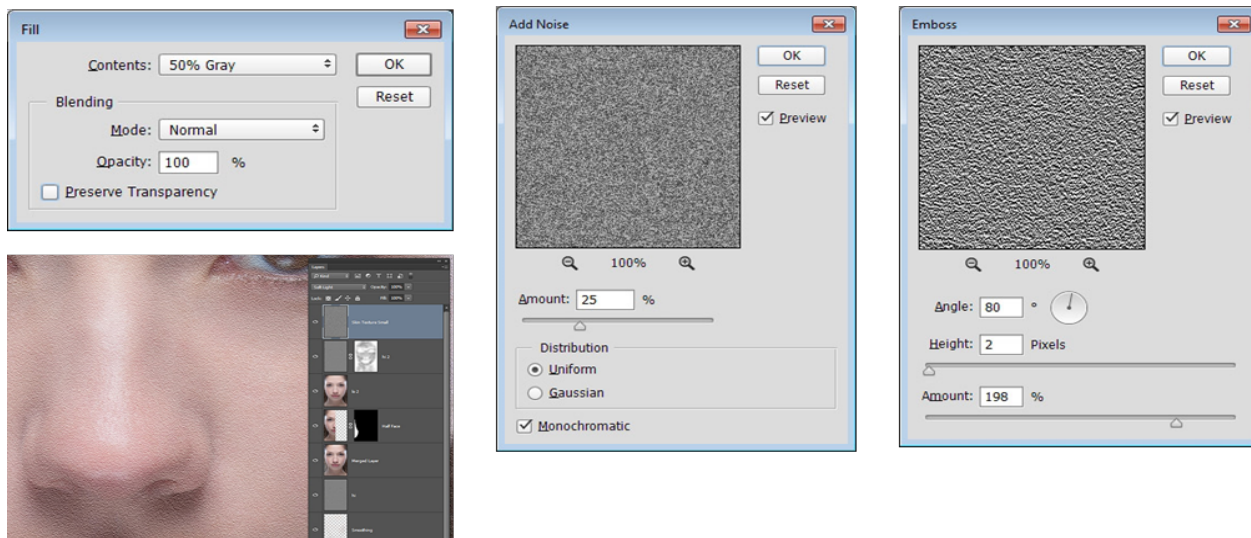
Fill

Contents: 50% Gray

OK

Reset

Blending

Mode: Normal

Opacity: 100 %

Preserve Transparency

Layers

Soft Light

Opacity: 100%

Fill: 100%

Skin Texture Small

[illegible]

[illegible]

Half Face

Merged Layer

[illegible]

Smoothing

Add Noise

OK

Reset

Preview

100%

Amount: 25 %

Distribution

Uniform

Gaussian

Monochromatic

Emboss

OK

Reset

Preview

100%

Angle: 80 °

Height: 2 Pixels

Amount: 198 %